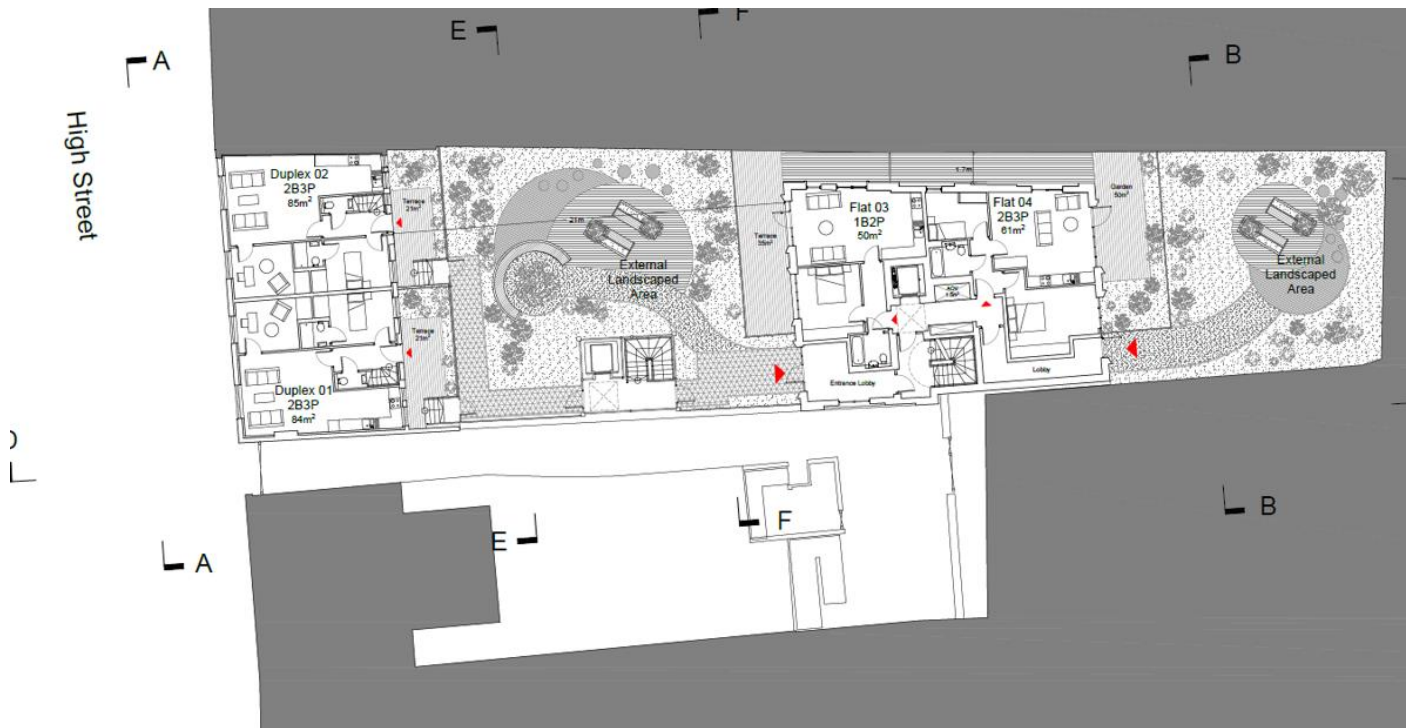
E
F
A
B
High Street
Duplex 02
2B3P
85m$^2$
Terrace
21m$^2$
21m
External Landscaped Area
Terrace
35m$^2$
Flat 03
1B2P
50m$^2$
Flat 04
2B3P
61m$^2$
Garden
52m$^2$
External Landscaped Area
Terrace
21m$^2$
Duplex 01
2B3P
84m$^2$
Entrance Lobby
Lobby
AOV
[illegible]
E
F
A
B